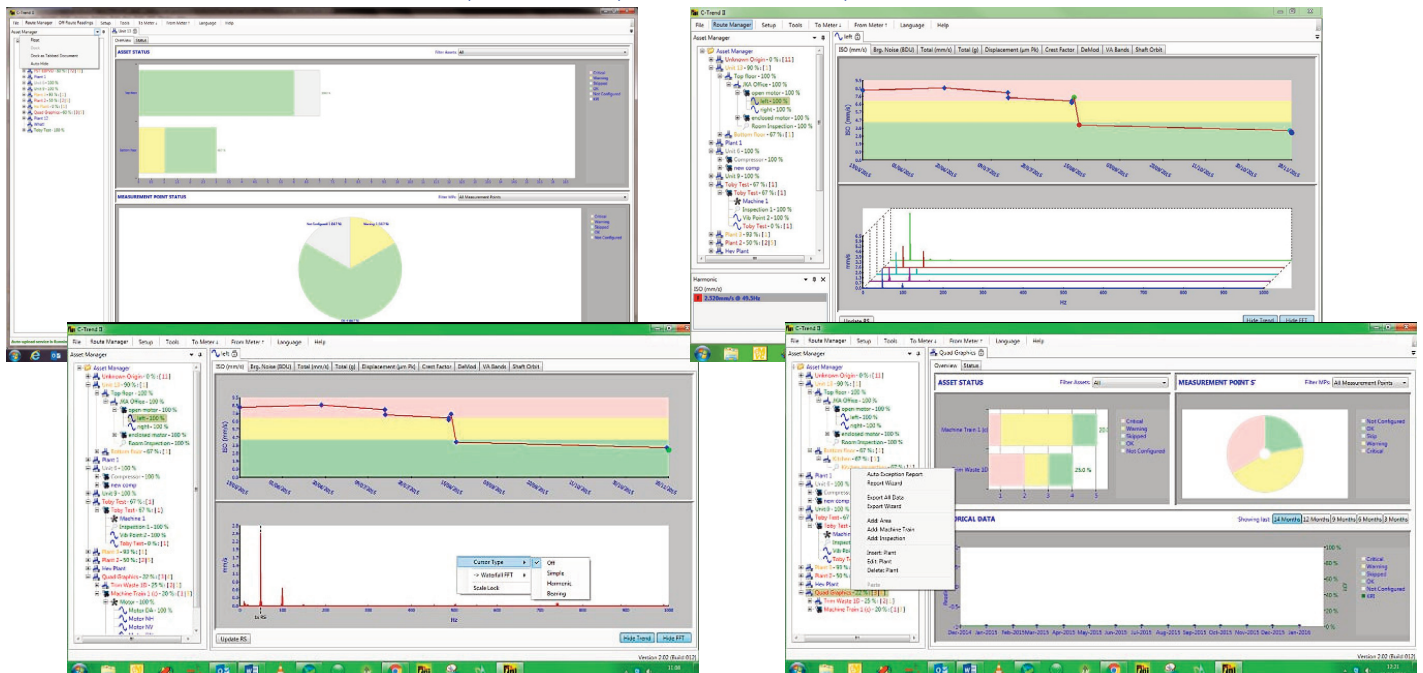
C-Trend II

File Route Manager Off Route Readings Setup Tools To Meter From Meter Language Help

Asset Manager

Float
Dock
Dock as Tabbed Document
Auto Hide

Overview Status

ASSET STATUS

Filter Assets: All

Critical
Warning
Skipped
OK
Not Configured

Plant 1
Unit 0 - 100 %
Unit 9 - 100 %
Toby Test - 67 %
Plant 2 - 50 %
Quad Graphics - 20 %
Plant 12
Wheel
Toby Test - 100 %

MEASUREMENT POINT STATUS

Filter MPs: All Measurement Points

Not Configured
Warning

Critical
Warning
Skipped
OK
Not Configured

C-Trend II

File Route Manager Setup Tools To Meter From Meter Language Help

Asset Manager

left

ISO (mm/s) Brg. Noise (BDU) Total (mm/s) Total (g) Displacement (μm Pk) Crest Factor DeMod VA Bands Shaft Orbit

Asset Manager
Unknown Origin - 0 % [11]
Unit 13 - 90 % [1]
Top floor - 100 %
JKA Office - 100 %
open motor - 100 %
left - 100 %
right - 100 %
enclosed motor - 100 %
Room Inspection - 100 %
Bottom floor - 67 % [1]
Plant 1
Unit 0 - 100 %
Compressor - 100 %
new comp
Unit 9 - 100 %
Toby Test - 67 % [1]
Toby Test - 67 % [1]
Machine 1
Inspection 1 - 100 %
Vib Point 2 - 100 %
Toby Test - 0 % [1]
Plant 3 - 93 % [1]
Plant 2 - 50 % [2]
Hev Plant

Harmonic
ISO (mm/s)
3.520mm/s @ 49.5Hz

Hz

Update RS
Hide Trend Hide FFT

C-Trend II

File Route Manager Setup Tools To Meter From Meter Language Help

Asset Manager

left

ISO (mm/s) Brg. Noise (BDU) Total (mm/s) Total (g) Displacement (μm Pk) Crest Factor DeMod VA Bands Shaft Orbit

Asset Manager
Unknown Origin - 0 % [11]
Unit 13 - 90 % [1]
Top floor - 100 %
JKA Office - 100 %
open motor - 100 %
left - 100 %
right - 100 %
enclosed motor - 100 %
Room Inspection - 100 %
Bottom floor - 67 % [1]
Plant 1
Unit 0 - 100 %
Compressor - 100 %
new comp
Unit 9 - 100 %
Toby Test - 67 % [1]
Toby Test - 67 % [1]
Machine 1
Inspection 1 - 100 %
Vib Point 2 - 100 %
Toby Test - 0 % [1]
Plant 3 - 93 % [1]
Plant 2 - 50 % [2]
Hev Plant
Quad Graphics - 20 % [1]
Trim Waste 1B - 25 % [3]
Machine Train 1 (c) - 20 % [1]
Motor - 100 %
Motor DA - 100 %
Motor NH
Motor NV

ISO (mm/s)

Cursor Type
Waterfall FFT
Scale Lock
Off
Simple
Harmonic
Bearing

Hz

Update RS
Hide Trend Hide FFT

Version 2.02 (Build 012)

C-Trend II

File Route Manager Setup Tools To Meter From Meter Language Help

Asset Manager

Quad Graphics

Overview Status

ASSET STATUS
Filter Assets: All

Machine Train 1 (c)
Trim Waste 1B

25.0 %

Critical
Warning
Skipped
OK
Not Configured

MEASUREMENT POINT S
Filter MPs: All Measurement Points

Not Configured
OK
Skip
Warning
Critical

Auto Exception Report
Report Wizard
Export All Data
Export Wizard
Add Area
Add Machine Train
Add Inspection
Insert Plant
Edit Plant
Delete Plant
Paste

RICAL DATA

Showing last 24 Months 12 Months 9 Months 6 Months 3 Months

Critical
Warning
Skipped
OK
Not Configured
EB

Dec-2014 Jan-2015 Feb-2015 Mar-2015 Apr-2015 May-2015 Jun-2015 Jul-2015 Aug-2015 Sep-2015 Oct-2015 Nov-2015 Dec-2015 Jan-2016

Version 2.02 (Build 012)